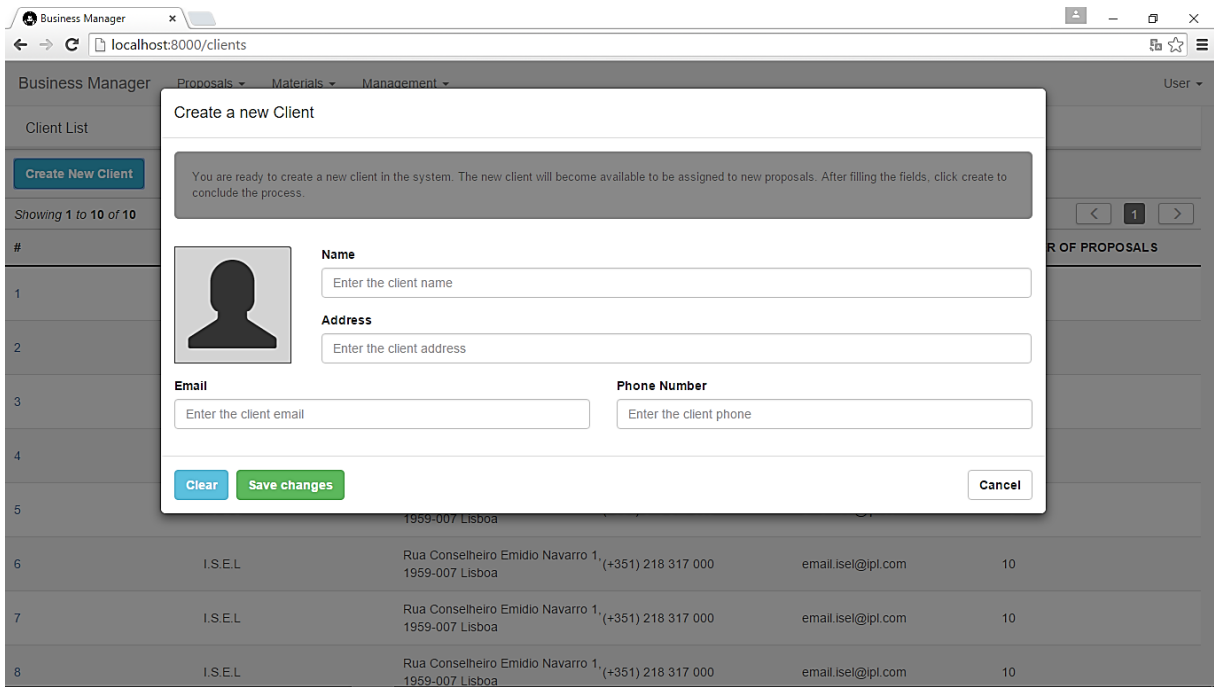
Business Manager ×

localhost:8000/clients

Business Manager Proposals ▾ Materials ▾ Management ▾ User ▾

Client List

Create New Client

Showing 1 to 10 of 10

< 1 >

# R OF PROPOSALS

1
2
3
4
5

Create a new Client

You are ready to create a new client in the system. The new client will become available to be assigned to new proposals. After filling the fields, click create to conclude the process.

Name
Enter the client name

Address
Enter the client address

Email
Enter the client email

Phone Number
Enter the client phone

Clear Save changes Cancel

1959-007 Lisboa

| | | | | | |
|---|---|---|---|---|---|
| 6 | I.S.E.L | Rua Conselheiro Emidio Navarro 1, 1959-007 Lisboa | (+351) 218 317 000 | email.isel@ipl.com | 10 |
| 7 | I.S.E.L | Rua Conselheiro Emidio Navarro 1, 1959-007 Lisboa | (+351) 218 317 000 | email.isel@ipl.com | 10 |
| 8 | I.S.E.L | Rua Conselheiro Emidio Navarro 1, 1959-007 Lisboa | (+351) 218 317 000 | email.isel@ipl.com | 10 |